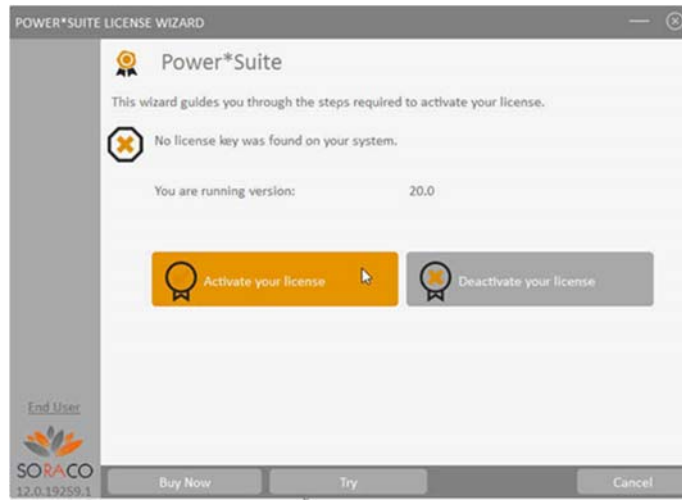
POWER*SUITE LICENSE WIZARD

Power*Suite

This wizard guides you through the steps required to activate your license.

No license key was found on your system.

You are running version: 20.0

Activate your license

Deactivate your license

End User

SORACO
12.0.19259.1

Buy Now

Try

Cancel